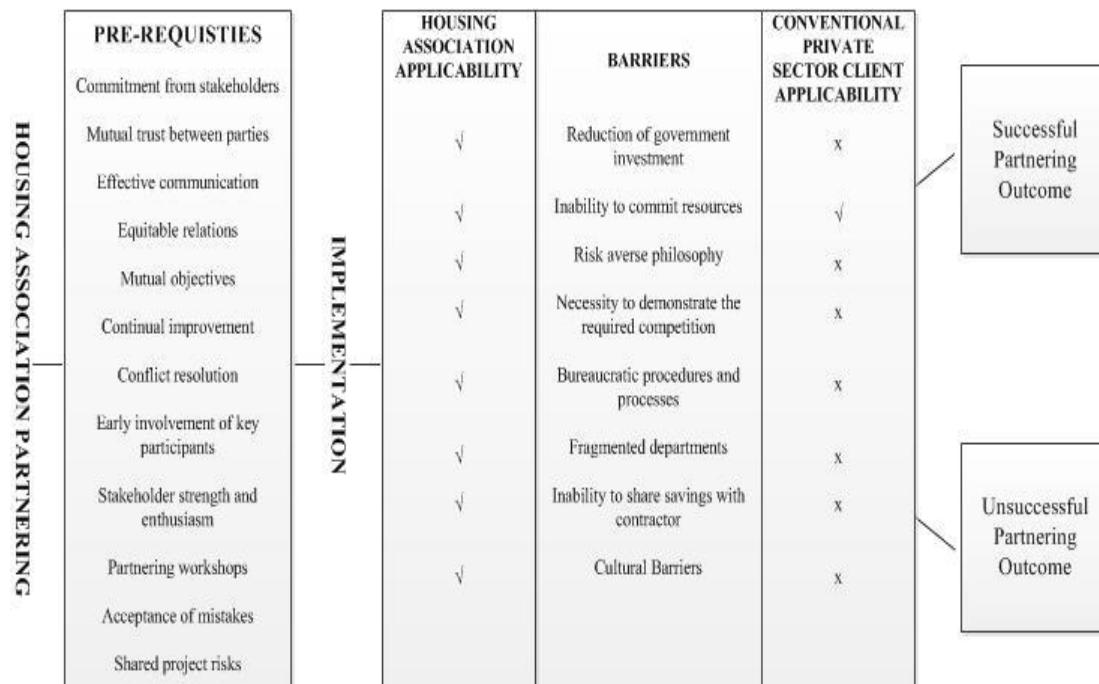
HOUSING ASSOCIATION PARTNERING

PRE-REQUISTIES

Commitment from stakeholders

Mutual trust between parties

Effective communication

Equitable relations

Mutual objectives

Continual improvement

Conflict resolution

Early involvement of key participants

Stakeholder strength and enthusiasm

Partnering workshops

Acceptance of mistakes

Shared project risks

IMPLEMENTATION

| HOUSING ASSOCIATION APPLICABILITY | BARRIERS | CONVENTIONAL PRIVATE SECTOR CLIENT APPLICABILITY |
|---|---|---|
| √ | Reduction of government investment | x |
| √ | Inability to commit resources | √ |
| √ | Risk averse philosophy | x |
| √ | Necessity to demonstrate the required competition | x |
| √ | Bureaucratic procedures and processes | x |
| √ | Fragmented departments | x |
| √ | Inability to share savings with contractor | x |
| √ | Cultural Barriers | x |

Successful Partnering Outcome

Unsuccessful Partnering Outcome